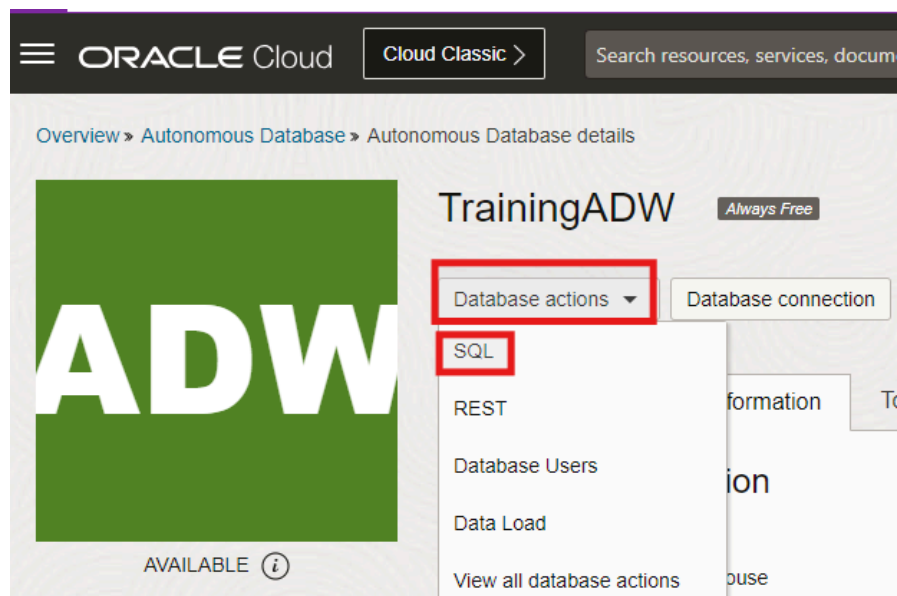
ORACLE Cloud
Cloud Classic >
Search resources, services, docum

Overview » Autonomous Database » Autonomous Database details

ADW

AVAILABLE i

TrainingADW
Always Free

Database actions
Database connection

SQL
REST
Database Users
Data Load
View all database actions

formation
T
ion
ouse